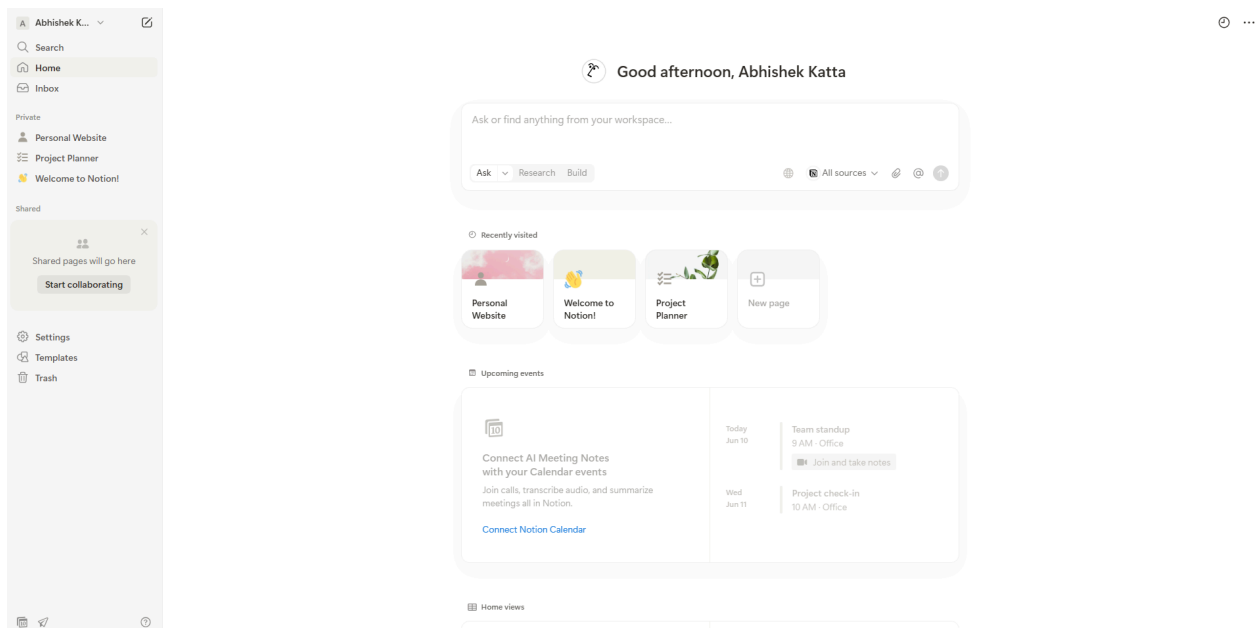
A Abhishek K...

Search
Home
Inbox

Private
Personal Website
Project Planner
Welcome to Notion!

Shared
Shared pages will go here
Start collaborating

Settings
Templates
Trash

Good afternoon, Abhishek Katta

Ask or find anything from your workspace...

Ask Research Build
All sources

Recently visited

Personal Website
Welcome to Notion!
Project Planner
New page

Upcoming events

10
Connect AI Meeting Notes with your Calendar events
Join calls, transcribe audio, and summarize meetings all in Notion.
Connect Notion Calendar

Today Jun 10
Team standup
9 AM · Office
Join and take notes

Wed Jun 11
Project check-in
10 AM · Office

Home views